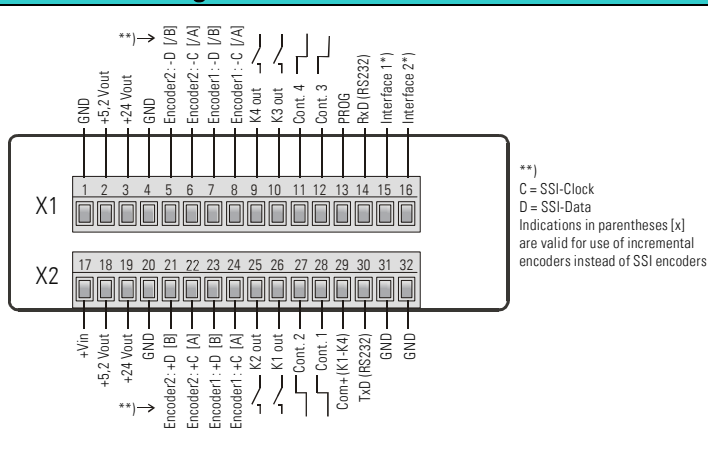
**)→

GND
+5,2 Vout
+24 Vout
GND
Encoder2: -D [/B]
Encoder2: -C [/A]
Encoder1: -D [/B]
Encoder1: -C [/A]
K4 out
K3 out
Cont. 4
Cont. 3
PROG
RxD (RS232)
Interface 1*)
Interface 2*)

X1
1 2 3 4 5 6 7 8 9 10 11 12 13 14 15 16

X2
17 18 19 20 21 22 23 24 25 26 27 28 29 30 31 32

+Vin
+5,2 Vout
+24 Vout
GND
Encoder2: +D [B]
Encoder2: +C [A]
Encoder1: +D [B]
Encoder1: +C [A]
K2 out
K1 out
Cont. 2
Cont. 1
Com+(K1-K4)
TxD (RS232)
GND
GND

**)→

**)
C = SSI-Clock
D = SSI-Data
Indications in parentheses [x] are valid for use of incremental encoders instead of SSI encoders